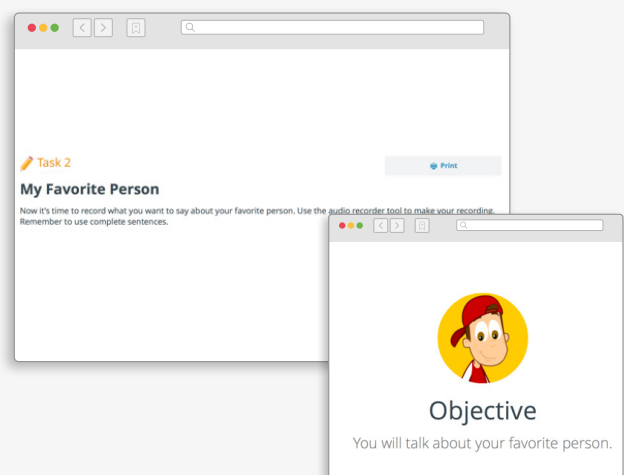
Task 2

Print

My Favorite Person

Now it's time to record what you want to say about your favorite person. Use the audio recorder tool to make your recording. Remember to use complete sentences.

Objective

You will talk about your favorite person.